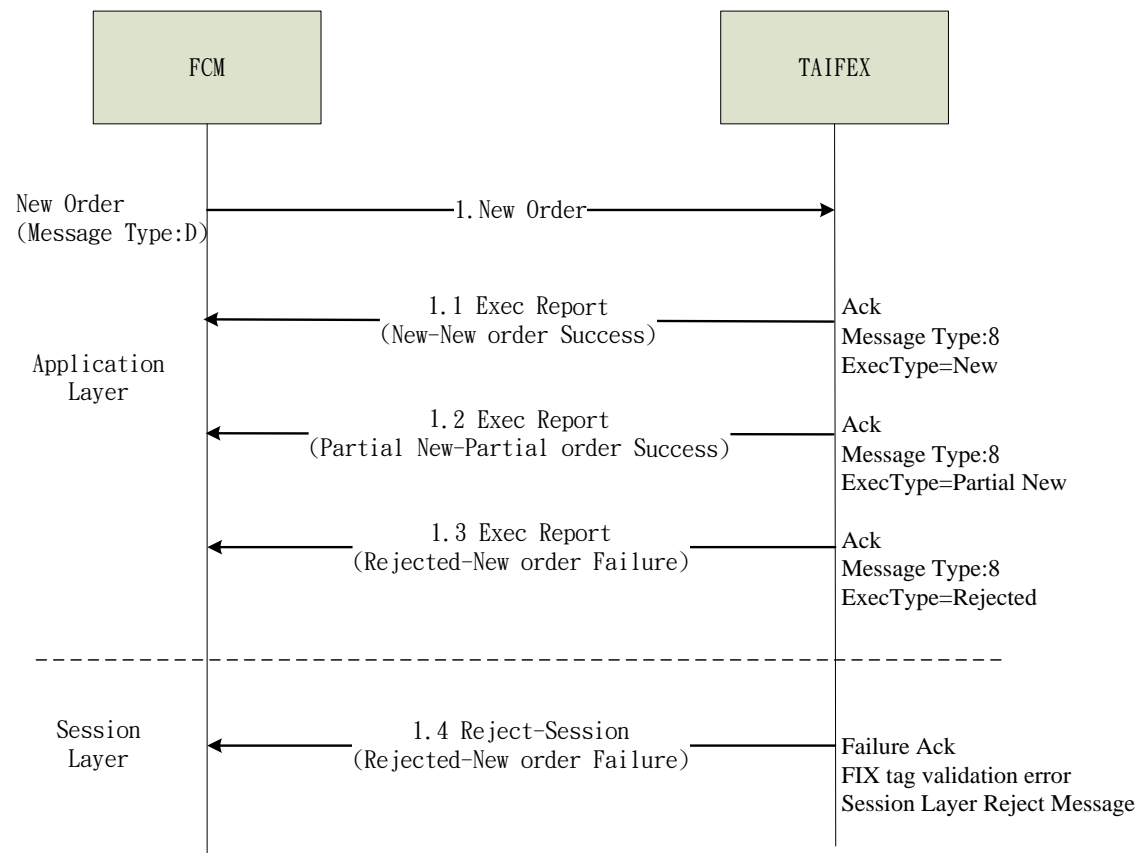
FCM

TAIFEX

New Order
(Message Type:D)

1. New Order

1.1 Exec Report
(New-New order Success)

Ack
Message Type:8
ExecType=New

Application Layer

1.2 Exec Report
(Partial New-Partial order Success)

Ack
Message Type:8
ExecType=Partial New

1.3 Exec Report
(Rejected-New order Failure)

Ack
Message Type:8
ExecType=Rejected

Session Layer

1.4 Reject-Session
(Rejected-New order Failure)

Failure Ack
FIX tag validation error
Session Layer Reject Message